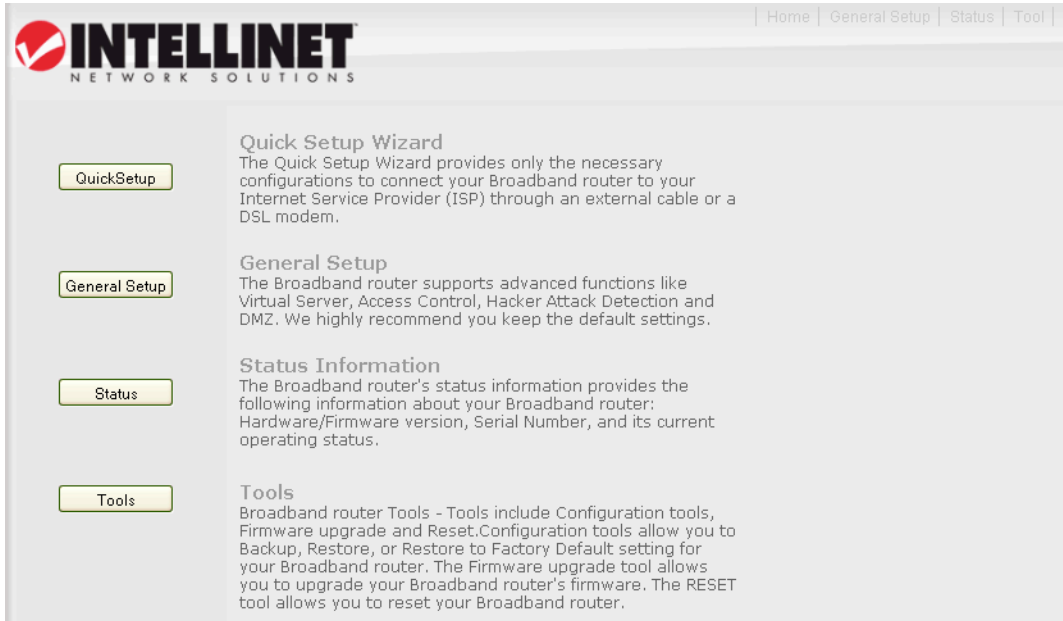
INTELLINET
NETWORK SOLUTIONS

| Home | General Setup | Status | Tool |

QuickSetup

Quick Setup Wizard
The Quick Setup Wizard provides only the necessary configurations to connect your Broadband router to your Internet Service Provider (ISP) through an external cable or a DSL modem.

General Setup

General Setup
The Broadband router supports advanced functions like Virtual Server, Access Control, Hacker Attack Detection and DMZ. We highly recommend you keep the default settings.

Status

Status Information
The Broadband router's status information provides the following information about your Broadband router: Hardware/Firmware version, Serial Number, and its current operating status.

Tools

Tools
Broadband router Tools - Tools include Configuration tools, Firmware upgrade and Reset.Configuration tools allow you to Backup, Restore, or Restore to Factory Default setting for your Broadband router. The Firmware upgrade tool allows you to upgrade your Broadband router's firmware. The RESET tool allows you to reset your Broadband router.